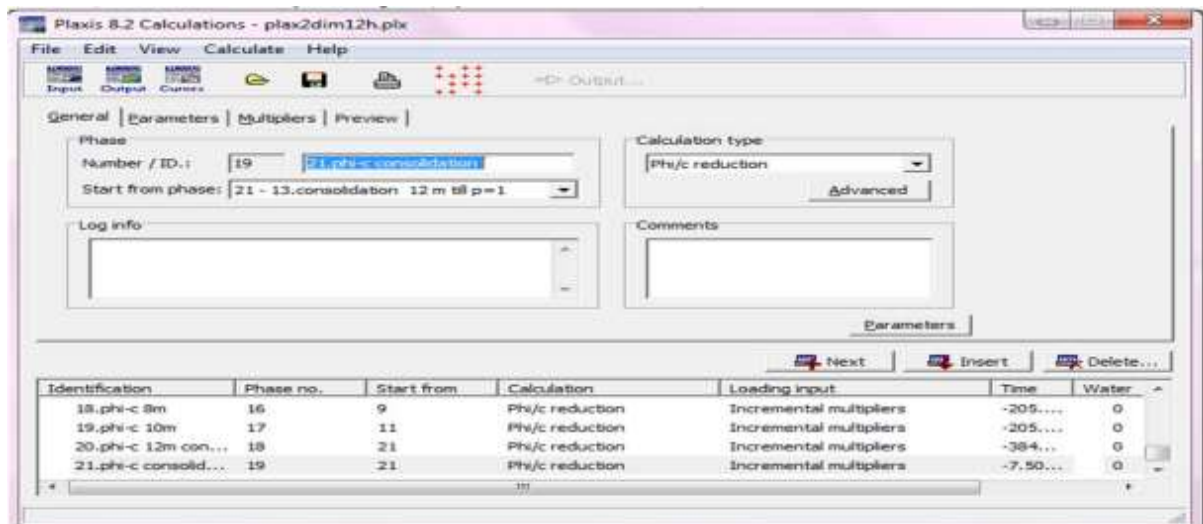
Plaxis 8.2 Calculations - plax2dim12h.plx

File Edit View Calculate Help

Input Output Curves

=D> Output...

General | Parameters | Multipliers | Preview

Phase
Number / ID.: 19 21.phi-c consolidation
Start from phase: 21 - 13.consolidation 12 m till p=1

Calculation type
Phi/c reduction
Advanced

Log info

Comments

Parameters

Next Insert Delete...

| Identification | Phase no. | Start from | Calculation | Loading input | Time | Water |
|---|---|---|---|---|---|---|
| 18.phi-c 8m | 16 | 9 | Phi/c reduction | Incremental multipliers | -205.... | 0 |
| 19.phi-c 10m | 17 | 11 | Phi/c reduction | Incremental multipliers | -205.... | 0 |
| 20.phi-c 12m con... | 18 | 21 | Phi/c reduction | Incremental multipliers | -384... | 0 |
| 21.phi-c consolid... | 19 | 21 | Phi/c reduction | Incremental multipliers | -7.50... | 0 |